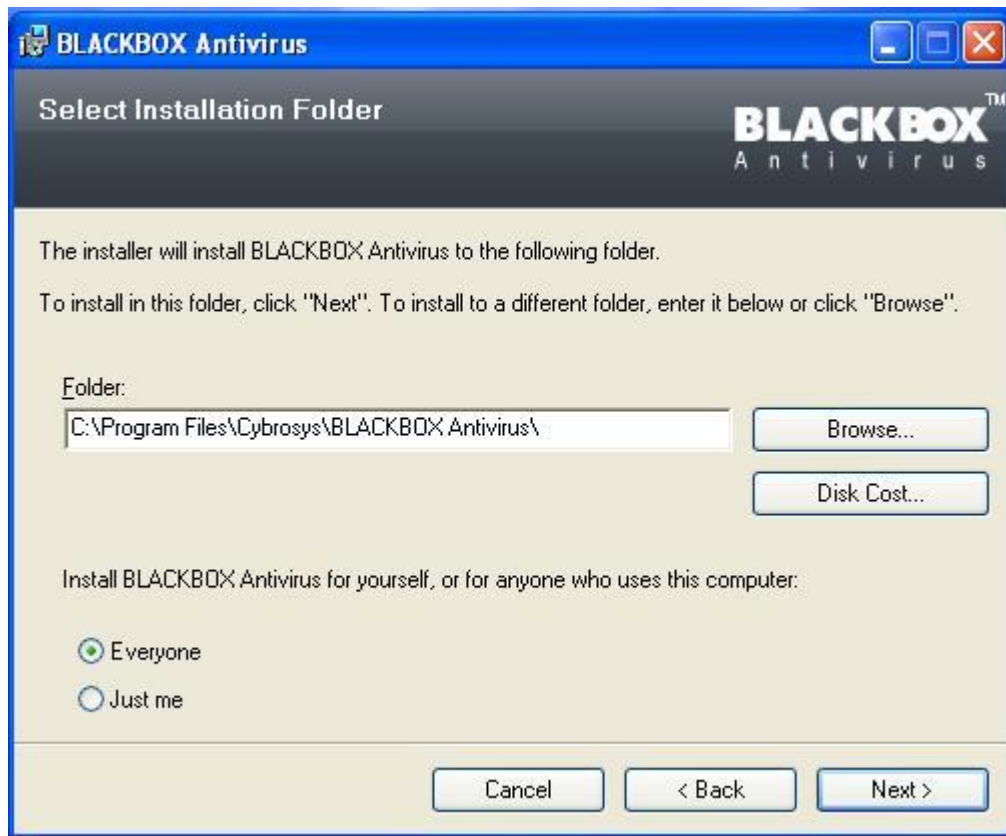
BLACKBOX Antivirus

Select Installation Folder

BLACKBOX™
Antivirus

The installer will install BLACKBOX Antivirus to the following folder.

To install in this folder, click "Next". To install to a different folder, enter it below or click "Browse".

Folder:

C:\Program Files\Cybrosys\BLACKBOX Antivirus\

Browse...

Disk Cost...

Install BLACKBOX Antivirus for yourself, or for anyone who uses this computer:

Everyone

Just me

Cancel

< Back

Next >